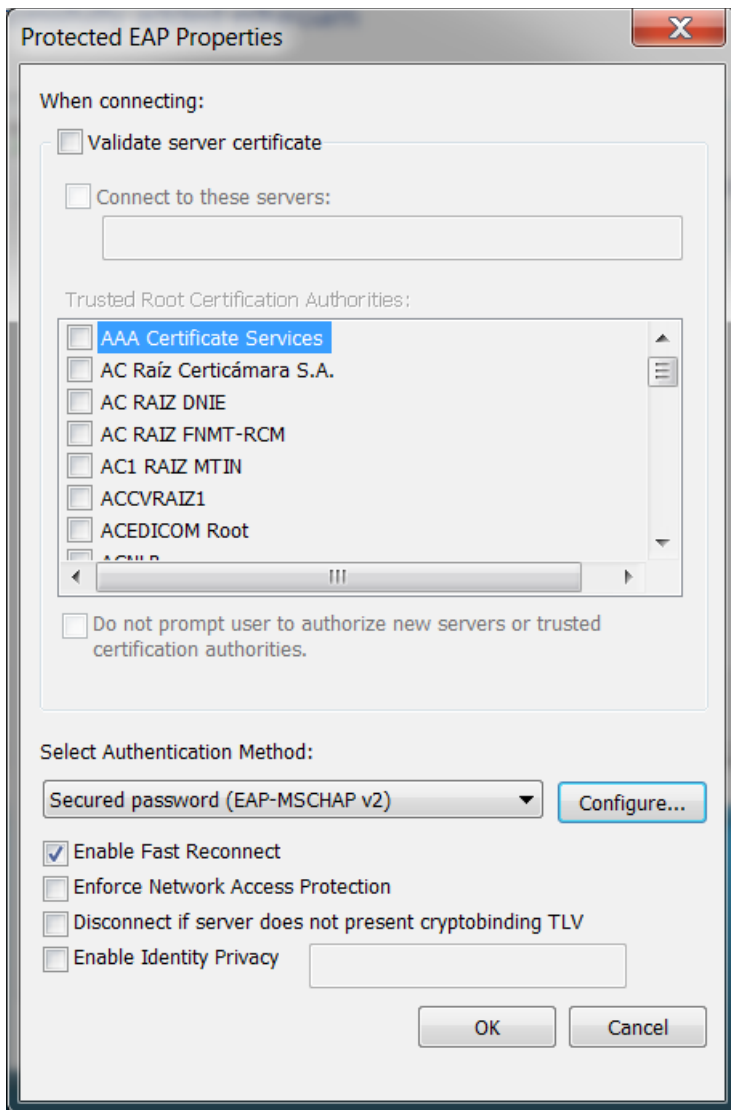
Protected EAP Properties

When connecting:

Validate server certificate

Connect to these servers:

Trusted Root Certification Authorities:

AAA Certificate Services
AC Raíz Certicámara S.A.
AC RAIZ DNIE
AC RAIZ FNMT-RCM
AC1 RAIZ MTIN
ACCVRAIZ1
ACEDICOM Root
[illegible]

Do not prompt user to authorize new servers or trusted certification authorities.

Select Authentication Method:

Secured password (EAP-MSCHAP v2)

Configure...

Enable Fast Reconnect

Enforce Network Access Protection

Disconnect if server does not present cryptobinding TLV

Enable Identity Privacy

OK

Cancel